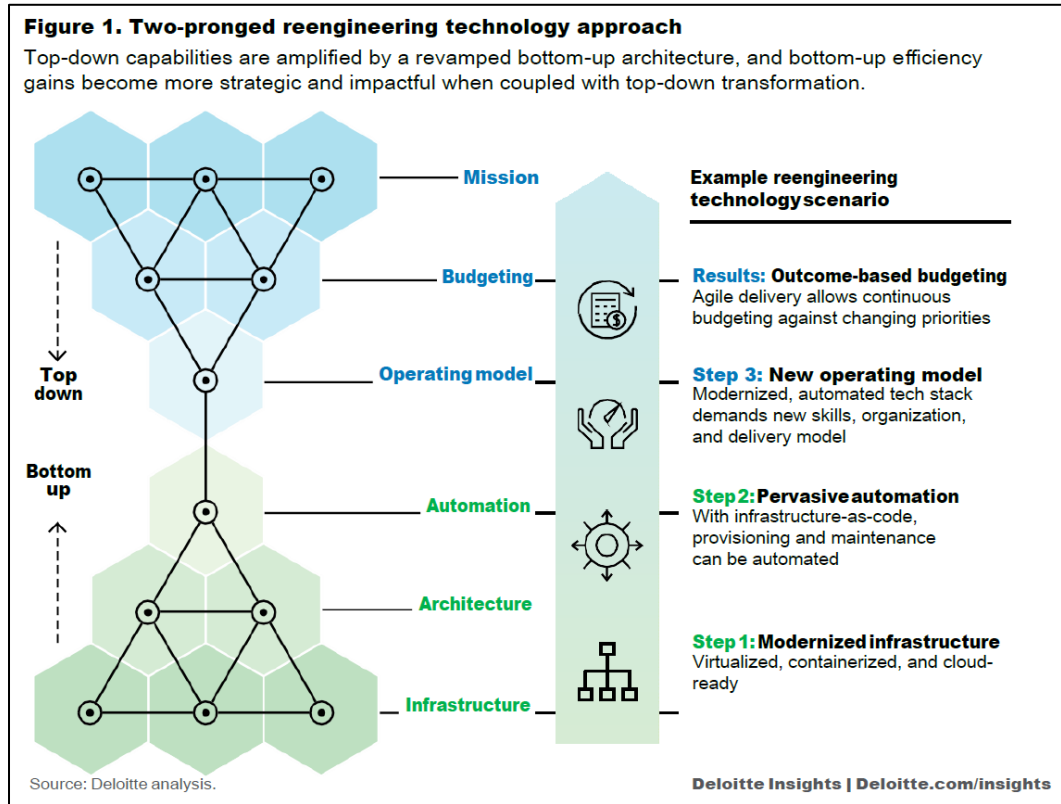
Figure 1. Two-pronged reengineering technology approach

Top-down capabilities are amplified by a revamped bottom-up architecture, and bottom-up efficiency gains become more strategic and impactful when coupled with top-down transformation.

Mission

Budgeting

Operating model

Top down

Bottom up

Automation

Architecture

Infrastructure

Example reengineering technologyscenario

Results: Outcome-based budgeting
Agile delivery allows continuous budgeting against changing priorities

Step 3: New operating model
Modernized, automated tech stack demands new skills, organization, and delivery model

Step2: Pervasive automation
With infrastructure-as-code, provisioning and maintenance can be automated

Step 1: Modernized infrastructure
Virtualized, containerized, and cloud-ready

Source: Deloitte analysis.

Deloitte Insights | Deloitte.com/insights